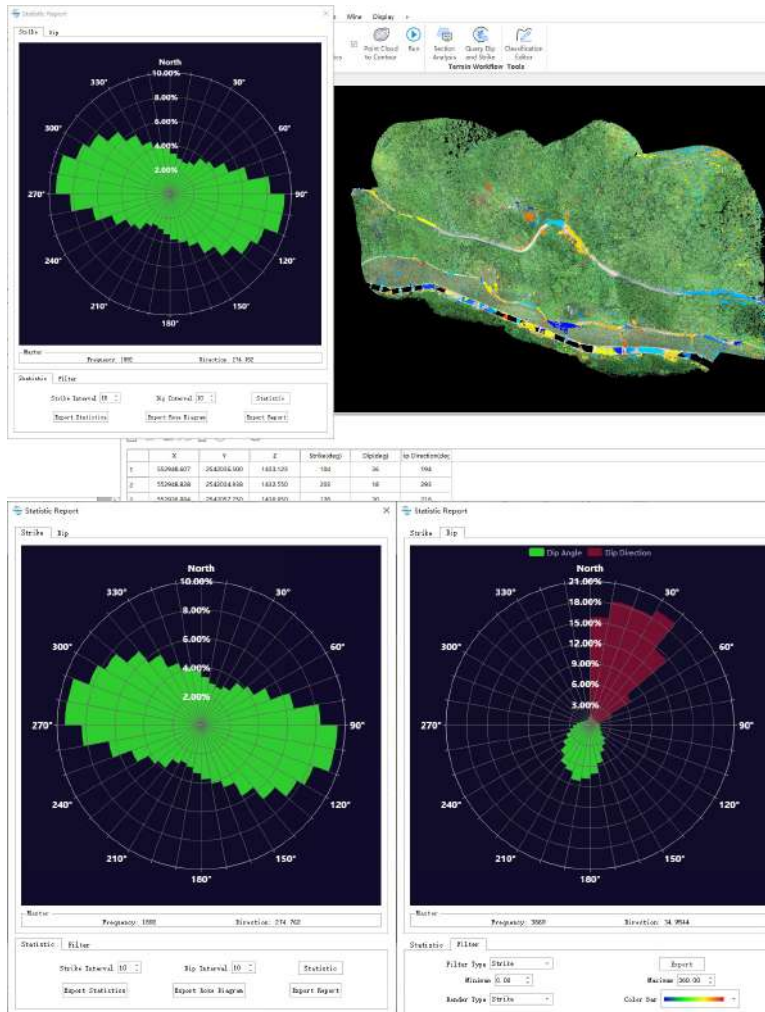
Statistic Report

Strike Dip

North

10.00%
8.00%
6.00%
4.00%
2.00%

330° 30° 300° 60° 270° 90° 240° 120° 210° 150° 180°

Master
Frequency: 1888 Direction: 274.762

Statistic Filter

Strike Interval 10 Dip Interval 10 Statistic
Export Statistics Export Rose Diagram Export Report

Mine Display

Point Cloud to Contour Run Section Analysis Query Dip and Strike Classification Editor
Terrain Workflow Tools

| | X | Y | Z | Strike(deg) | Dip(deg) | Dip Direction(deg) |
|---|---|---|---|---|---|---|
| 1 | 552968.607 | 2542035.000 | 1653.120 | 104 | 36 | 194 |
| 2 | 552968.838 | 2542034.938 | 1653.550 | 203 | 18 | 293 |
| 3 | 552969.894 | 2542057.250 | 1458.850 | 126 | 30 | 216 |

Statistic Report

Strike Dip

North

10.00%
8.00%
6.00%
4.00%
2.00%

330° 30° 300° 60° 270° 90° 240° 120° 210° 150° 180°

Master
Frequency: 1888 Direction: 274.762

Statistic Filter

Strike Interval 10 Dip Interval 10 Statistic
Export Statistics Export Rose Diagram Export Report

Statistic Report

Strike Dip

Dip Angle Dip Direction

North

21.00%
18.00%
15.00%
12.00%
9.00%
6.00%
3.00%

330° 30° 300° 60° 270° 90° 240° 120° 210° 150° 180°

Master
Frequency: 3869 Direction: 34.9544

Statistic Filter

Filter Type Strike Export
Minimum 0.00 Maximum 360.00
Render Type Strike Color Bar